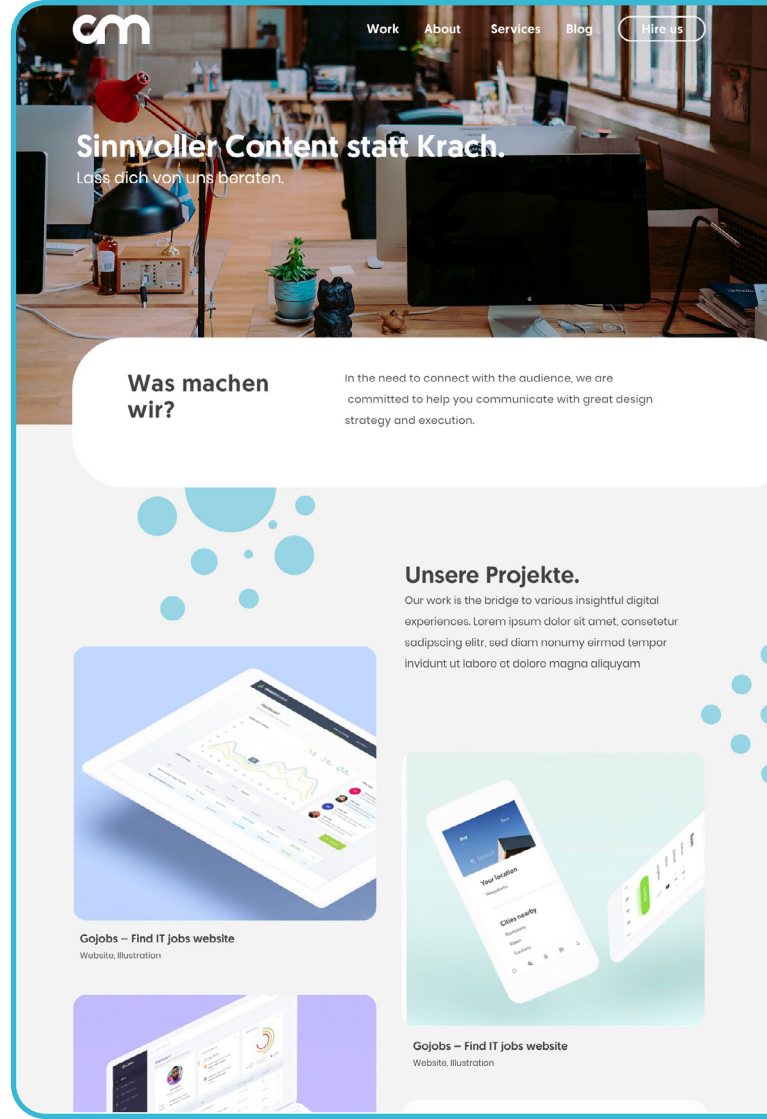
cm

Work About Services Blog Hire us

Sinnvoller Content statt Krach.
Lass dich von uns beraten.

Was machen wir?

In the need to connect with the audience, we are committed to help you communicate with great design strategy and execution.

Unsere Projekte.
Our work is the bridge to various insightful digital experiences. Lorem ipsum dolor sit amet, consetetur sadipscing elitr, sed diam nonumy eirmod tempor invidunt ut labore et dolore magna aliquyam

Your location
Cities nearby

Gojobs – Find IT jobs website
Website, Illustration

Gojobs – Find IT jobs website
Website, Illustration